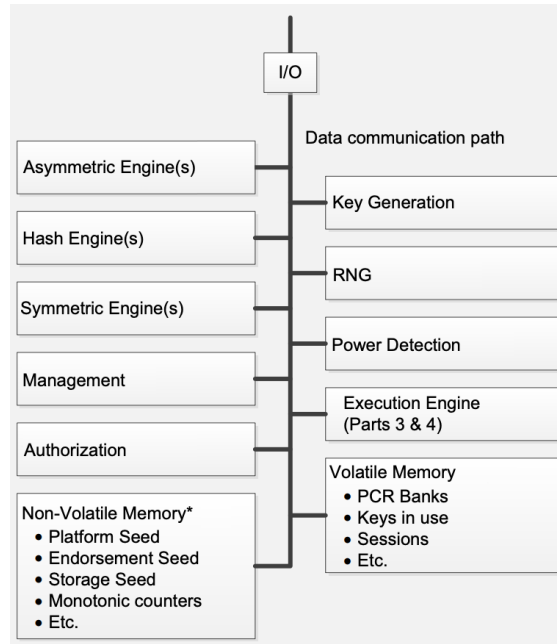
I/O

Data communication path

Asymmetric Engine(s)

Key Generation

Hash Engine(s)

RNG

Symmetric Engine(s)

Power Detection

Management

Execution Engine (Parts 3 & 4)

Authorization

Volatile Memory
• PCR Banks
• Keys in use
• Sessions
• Etc.

Non-Volatile Memory*
• Platform Seed
• Endorsement Seed
• Storage Seed
• Monotonic counters
• Etc.